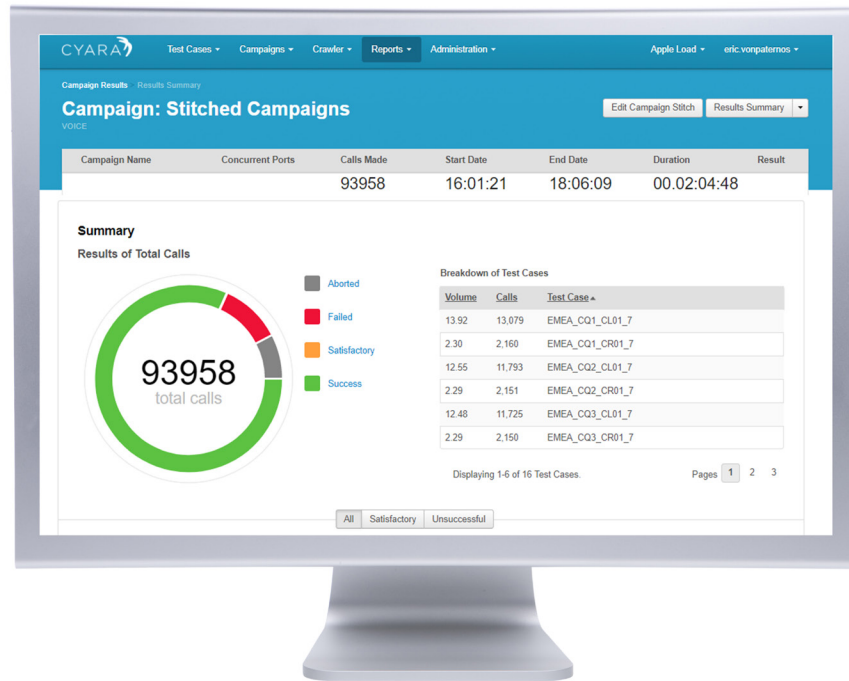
CYARA Test Cases ▾ Campaigns ▾ Crawler ▾ Reports ▾ Administration ▾ Apple Load ▾ eric.vonpaternos ▾

Campaign Results Results Summary

Campaign: Stitched Campaigns

VOICE

Edit Campaign Stitch Results Summary ▾

| Campaign Name | Concurrent Ports | Calls Made | Start Date | End Date | Duration | Result |
|---|---|---|---|---|---|---|
| | | 93958 | 16:01:21 | 18:06:09 | 00.02:04:48 | |

Summary

Results of Total Calls

93958
total calls

Aborted

Failed

Satisfactory

Success

Breakdown of Test Cases

| Volume | Calls | Test Case ▴ |
|---|---|---|
| 13.92 | 13,079 | EMEA_CQ1_CL01_7 |
| 2.30 | 2,160 | EMEA_CQ1_CR01_7 |
| 12.55 | 11,793 | EMEA_CQ2_CL01_7 |
| 2.29 | 2,151 | EMEA_CQ2_CR01_7 |
| 12.48 | 11,725 | EMEA_CQ3_CL01_7 |
| 2.29 | 2,150 | EMEA_CQ3_CR01_7 |

Displaying 1-6 of 16 Test Cases.

Pages 1 2 3

All Satisfactory Unsuccessful